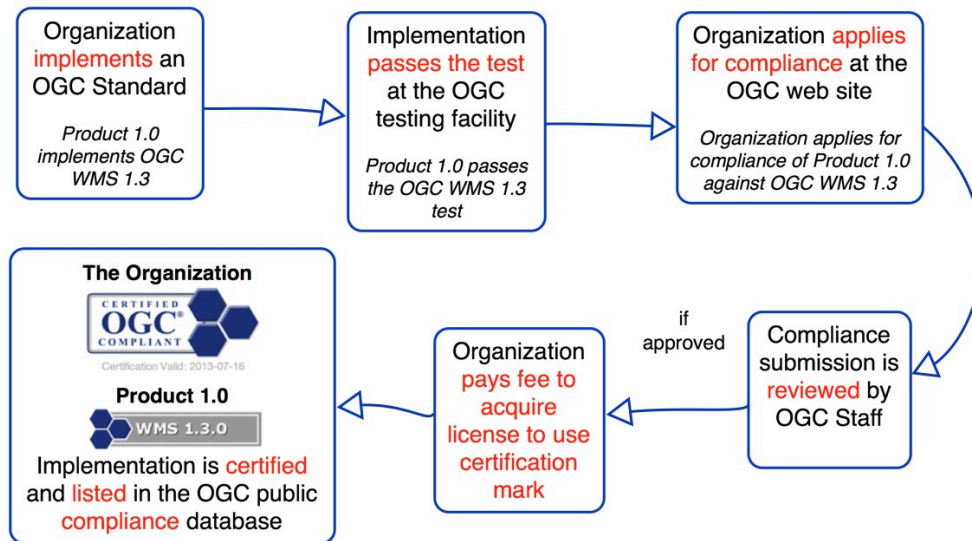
Organization implements an OGC Standard

Product 1.0 implements OGC WMS 1.3

Implementation passes the test at the OGC testing facility

Product 1.0 passes the OGC WMS 1.3 test

Organization applies for compliance at the OGC web site

Organization applies for compliance of Product 1.0 against OGC WMS 1.3

Compliance submission is reviewed by OGC Staff

if approved

Organization pays fee to acquire license to use certification mark

The Organization

CERTIFIED OGC® COMPLIANT

Certification Valid: 2013-07-16

Product 1.0

WMS 1.3.0

Implementation is certified and listed in the OGC public compliance database